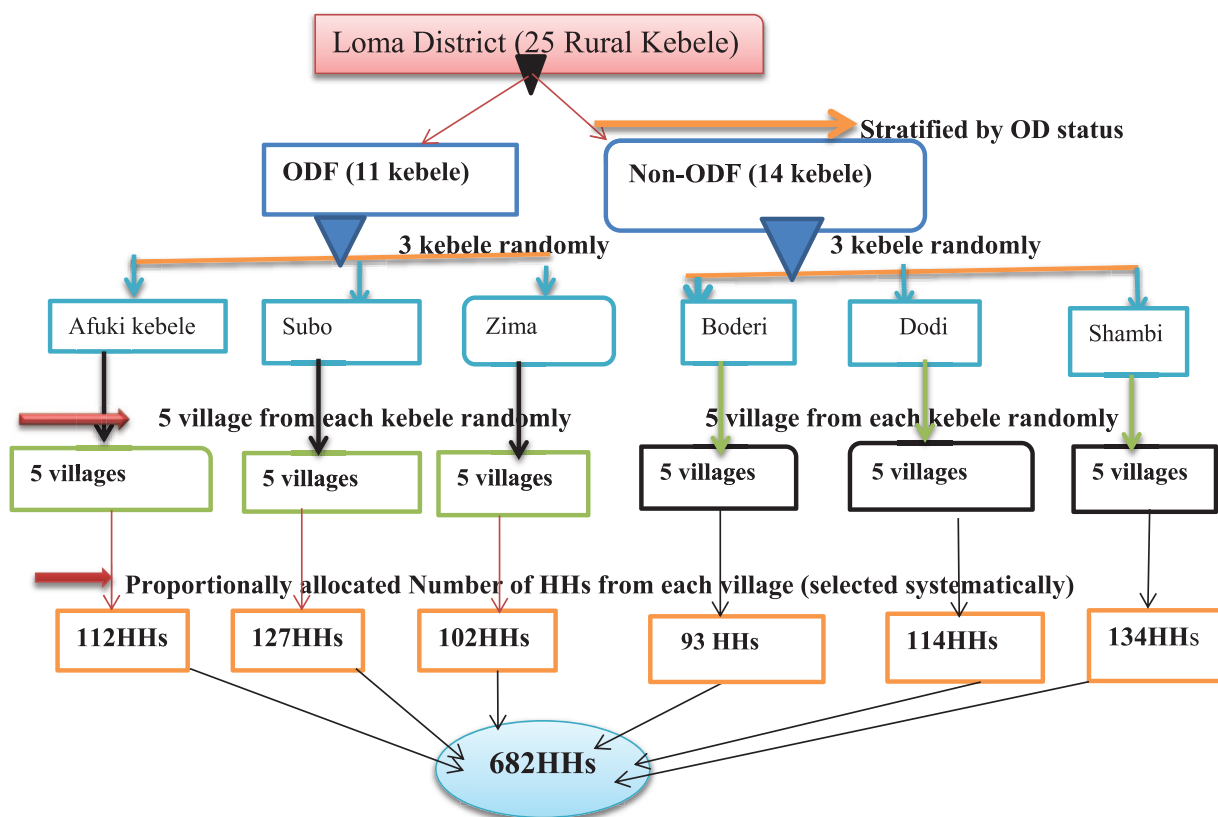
Loma District (25 Rural Kebele)

Stratified by OD status

ODF (11 kebele)

Non-ODF (14 kebele)

3 kebele randomly

3 kebele randomly

Afuki kebele

Subo

Zima

Boderi

Dodi

Shambi

5 village from each kebele randomly

5 village from each kebele randomly

5 villages

5 villages

5 villages

5 villages

5 villages

5 villages

Proportionally allocated Number of HHs from each village (selected systematically)

112HHs

127HHs

102HHs

93 HHs

114HHs

134HHs

682HHs